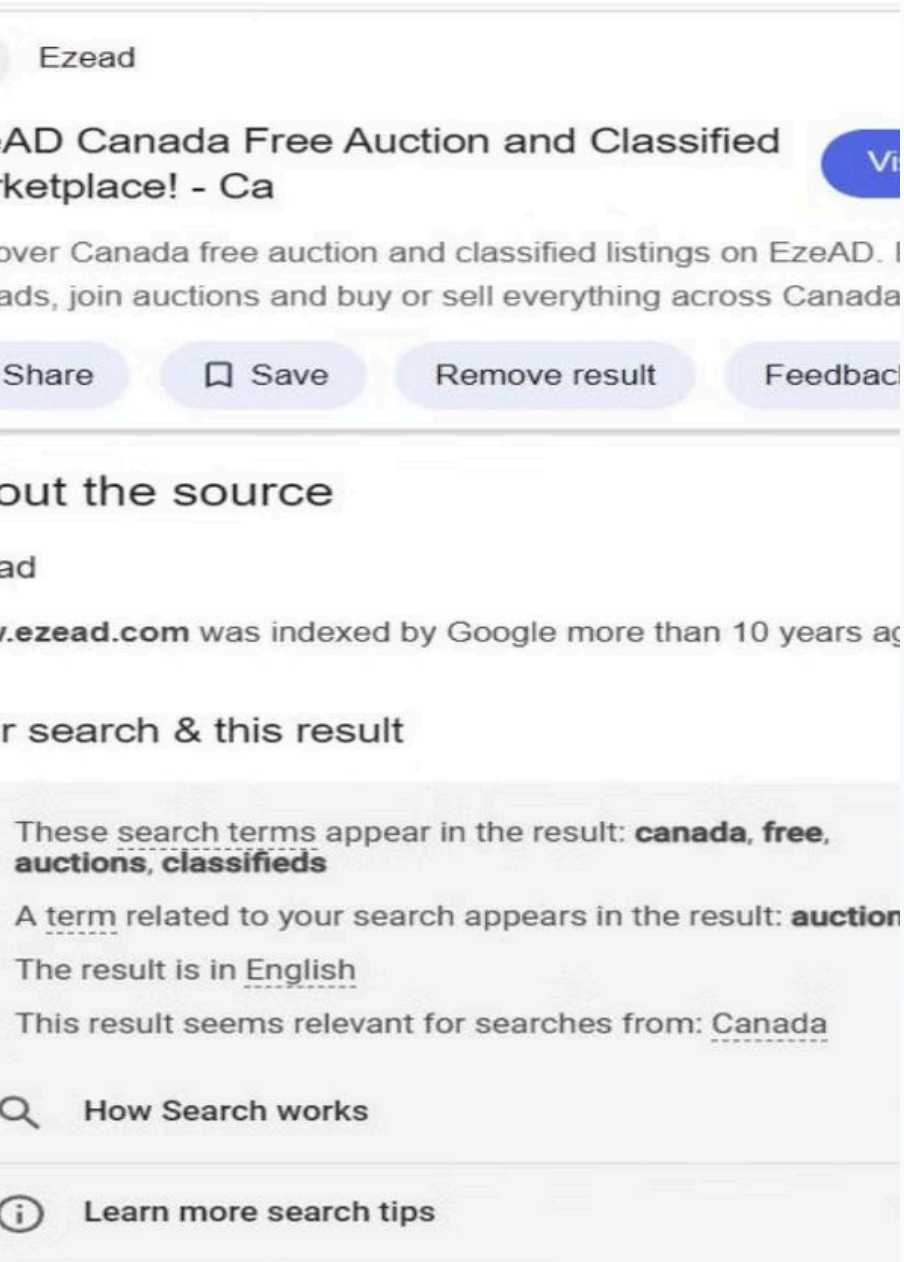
Ezead

AD Canada Free Auction and Classified rketplace! - Ca

Vi

over Canada free auction and classified listings on EzeAD. ads, join auctions and buy or sell everything across Canada

Share

Save

Remove result

Feedbac

out the source

ad

.ezead.com was indexed by Google more than 10 years ag

r search & this result

These search terms appear in the result: **canada**, **free**, **auctions**, **classifieds**

A term related to your search appears in the result: **auction**

The result is in English

This result seems relevant for searches from: Canada

How Search works

Learn more search tips